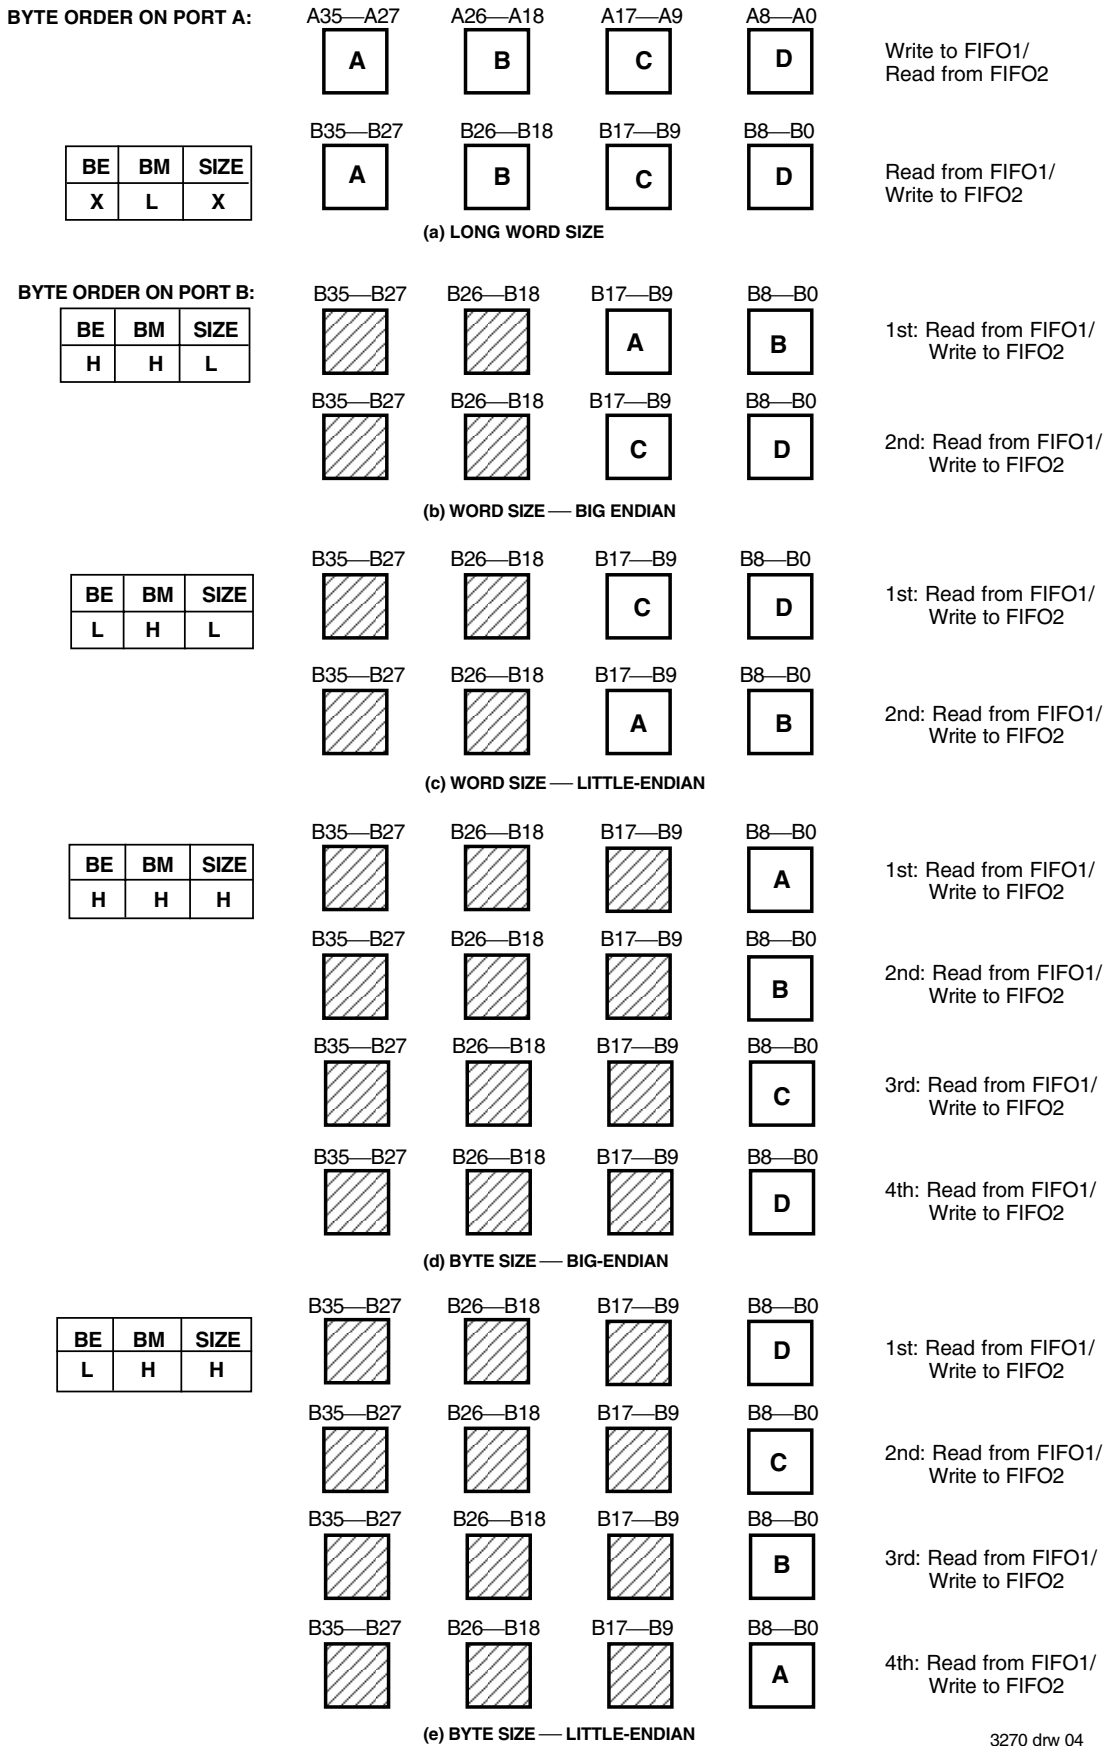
BYTE ORDER ON PORT A:

A35—A27 A26—A18 A17—A9 A8—A0

A B C D

Write to FIFO1/ Read from FIFO2

| BE | BM | SIZE |
|---|---|---|
| X | L | X |

B35—B27 B26—B18 B17—B9 B8—B0

A B C D

Read from FIFO1/ Write to FIFO2

(a) LONG WORD SIZE

BYTE ORDER ON PORT B:

| BE | BM | SIZE |
|---|---|---|
| H | H | L |

B35—B27 B26—B18 B17—B9 B8—B0

A B

1st: Read from FIFO1/ Write to FIFO2

B35—B27 B26—B18 B17—B9 B8—B0

C D

2nd: Read from FIFO1/ Write to FIFO2

(b) WORD SIZE — BIG ENDIAN

| BE | BM | SIZE |
|---|---|---|
| L | H | L |

B35—B27 B26—B18 B17—B9 B8—B0

C D

1st: Read from FIFO1/ Write to FIFO2

B35—B27 B26—B18 B17—B9 B8—B0

A B

2nd: Read from FIFO1/ Write to FIFO2

(c) WORD SIZE — LITTLE-ENDIAN

| BE | BM | SIZE |
|---|---|---|
| H | H | H |

B35—B27 B26—B18 B17—B9 B8—B0

A

1st: Read from FIFO1/ Write to FIFO2

B35—B27 B26—B18 B17—B9 B8—B0

B

2nd: Read from FIFO1/ Write to FIFO2

B35—B27 B26—B18 B17—B9 B8—B0

C

3rd: Read from FIFO1/ Write to FIFO2

B35—B27 B26—B18 B17—B9 B8—B0

D

4th: Read from FIFO1/ Write to FIFO2

(d) BYTE SIZE — BIG-ENDIAN

| BE | BM | SIZE |
|---|---|---|
| L | H | H |

B35—B27 B26—B18 B17—B9 B8—B0

D

1st: Read from FIFO1/ Write to FIFO2

B35—B27 B26—B18 B17—B9 B8—B0

C

2nd: Read from FIFO1/ Write to FIFO2

B35—B27 B26—B18 B17—B9 B8—B0

B

3rd: Read from FIFO1/ Write to FIFO2

B35—B27 B26—B18 B17—B9 B8—B0

A

4th: Read from FIFO1/ Write to FIFO2

(e) BYTE SIZE — LITTLE-ENDIAN

3270 drw 04